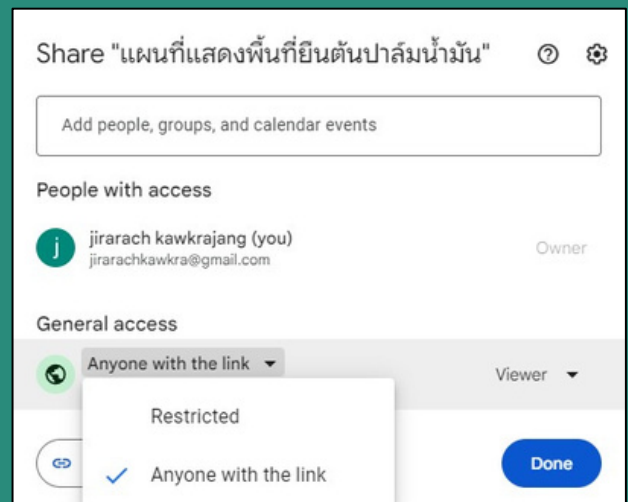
Share "แผนที่แสดงพื้นที่ยืนต้นปาล์มน้ำมัน"

Add people, groups, and calendar events

People with access

j

jirarach kawkrajang (you)
jirarachkawkra@gmail.com

Owner

General access

Anyone with the link

Viewer

Restricted

Anyone with the link

Done